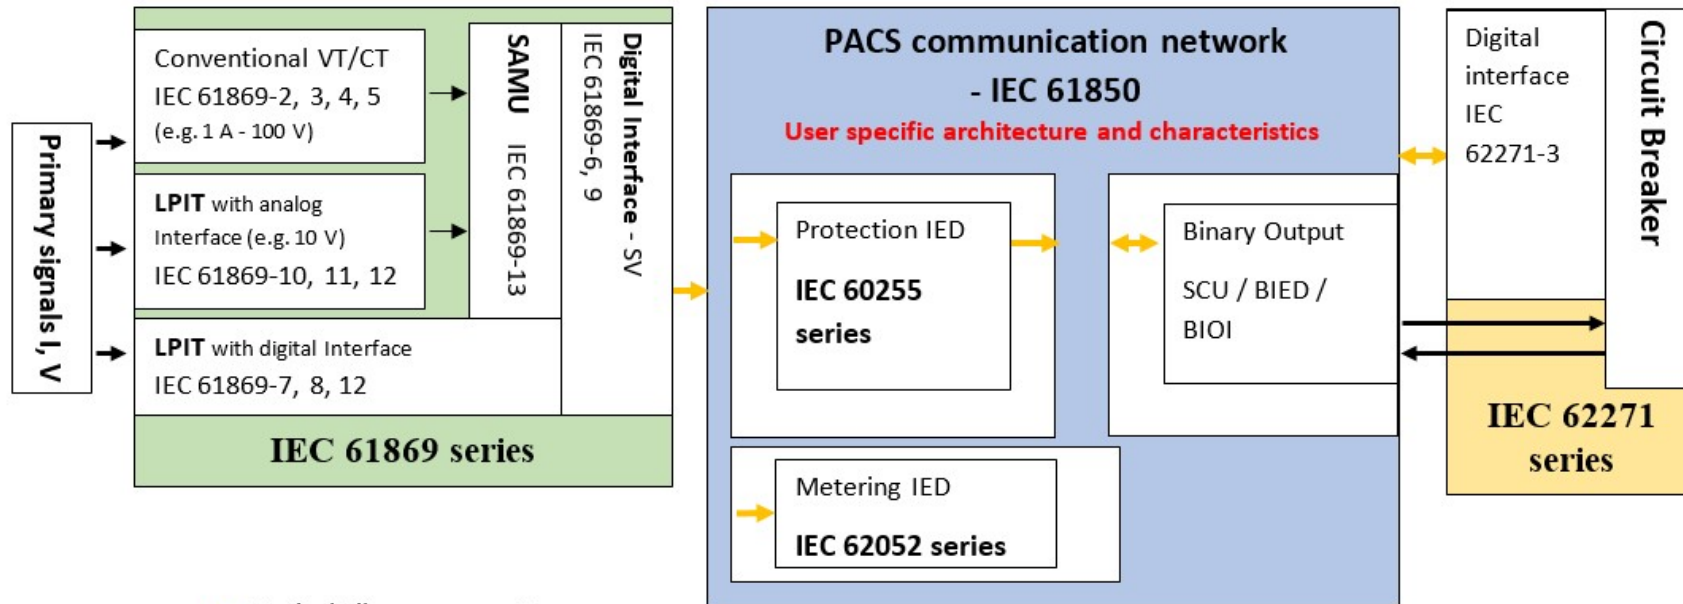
Primary signals I, V

Conventional VT/CT
IEC 61869-2, 3, 4, 5
(e.g. 1 A - 100 V)

LPIT with analog Interface (e.g. 10 V)
IEC 61869-10, 11, 12

LPIT with digital Interface
IEC 61869-7, 8, 12

SAMU IEC 61869-13

Digital Interface - SV
IEC 61869-6, 9

IEC 61869 series

PACS communication network - IEC 61850
User specific architecture and characteristics

Protection IED
IEC 60255 series

Binary Output
SCU / BIED / BIOI

Metering IED
IEC 62052 series

Digital interface IEC 62271-3

Circuit Breaker

IEC 62271 series